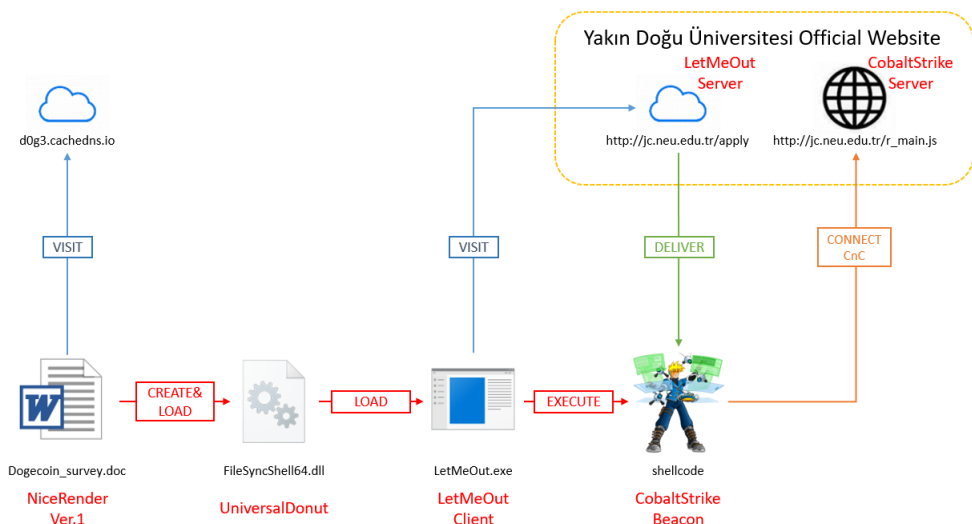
Yakın Doğu Üniversitesi Official Website

LetMeOut Server

CobaltStrike Server

d0g3.cachedns.io

http://jc.neu.edu.tr/apply

http://jc.neu.edu.tr/r_main.js

VISIT

VISIT

DELIVER

CONNECT CnC

CREATE& LOAD

LOAD

EXECUTE

Dogecoin_survey.doc

FileSyncShell64.dll

LetMeOut.exe

shellcode

NiceRender Ver.1

UniversalDonut

LetMeOut Client

CobaltStrike Beacon